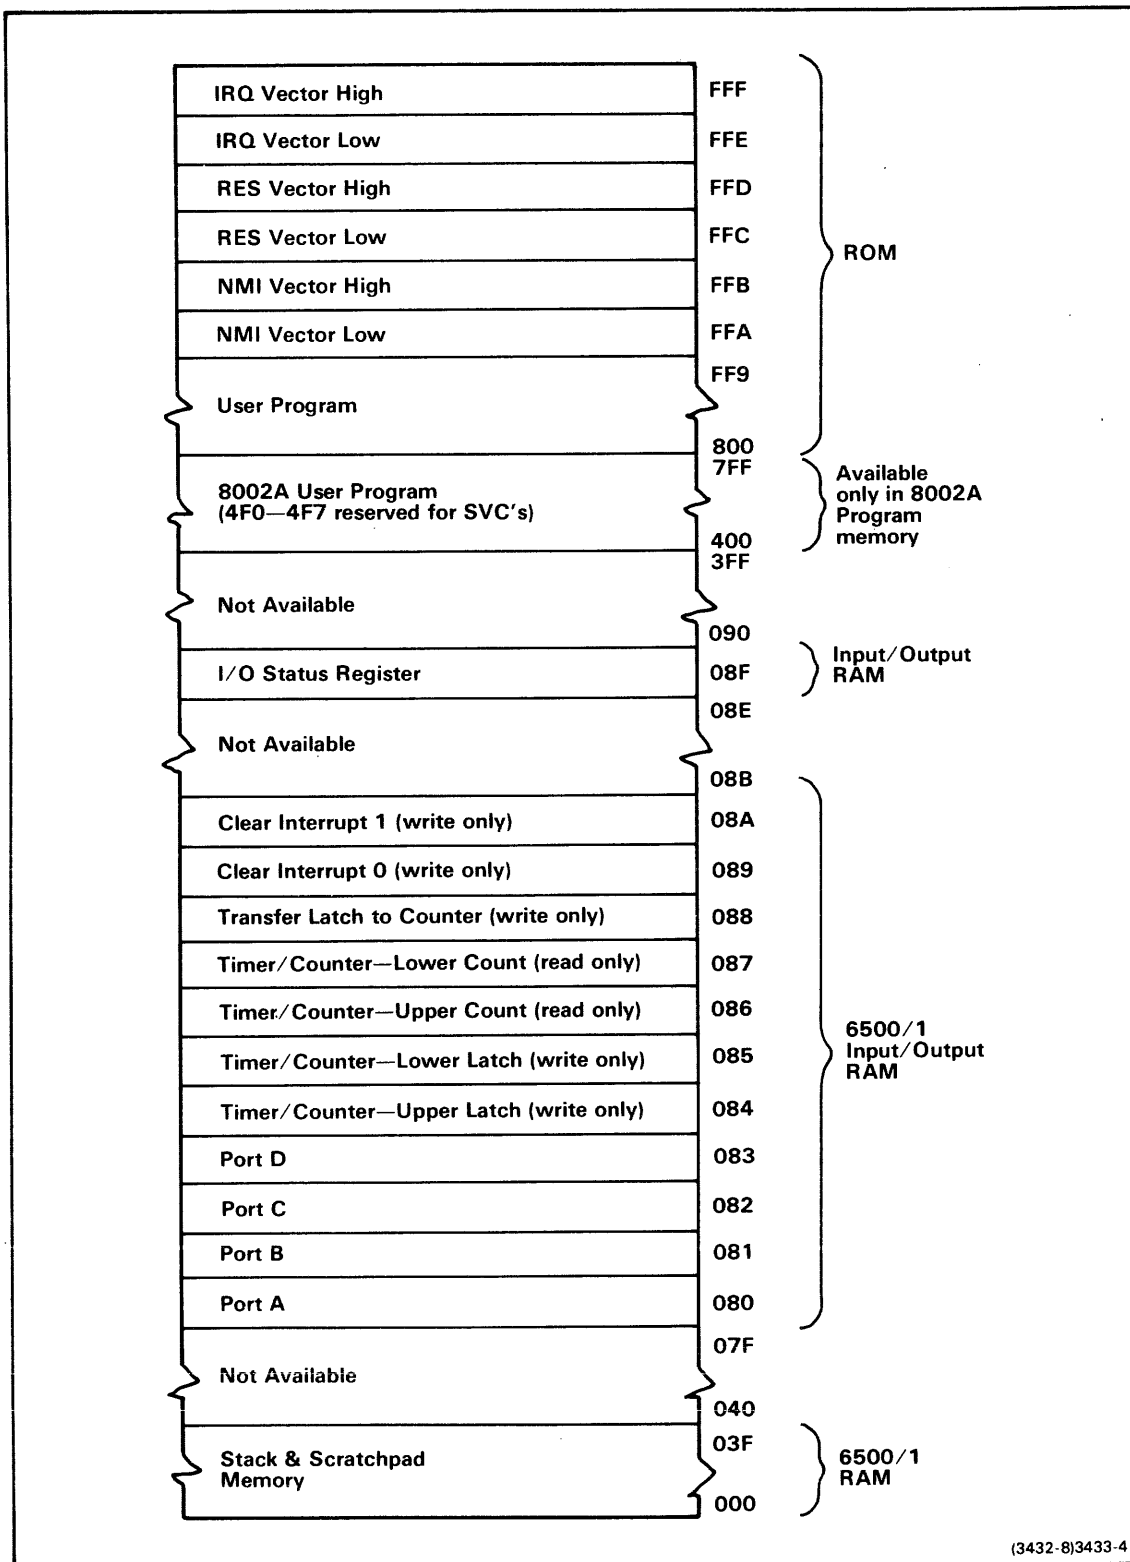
IRQ Vector High FFF
IRQ Vector Low FFE
RES Vector High FFD
RES Vector Low FFC
NMI Vector High FFB
NMI Vector Low FFA
FF9
User Program
800
ROM

7FF
8002A User Program (4F0—4F7 reserved for SVC's)
400
Available only in 8002A Program memory

3FF
Not Available
090

I/O Status Register 08F
Input/Output RAM

08E
Not Available
08B

Clear Interrupt 1 (write only) 08A
Clear Interrupt 0 (write only) 089
Transfer Latch to Counter (write only) 088
Timer/Counter—Lower Count (read only) 087
Timer/Counter—Upper Count (read only) 086
Timer/Counter—Lower Latch (write only) 085
Timer/Counter—Upper Latch (write only) 084
Port D 083
Port C 082
Port B 081
Port A 080
6500/1 Input/Output RAM

07F
Not Available
040

03F
Stack & Scratchpad Memory
000
6500/1 RAM

(3432-8)3433-4